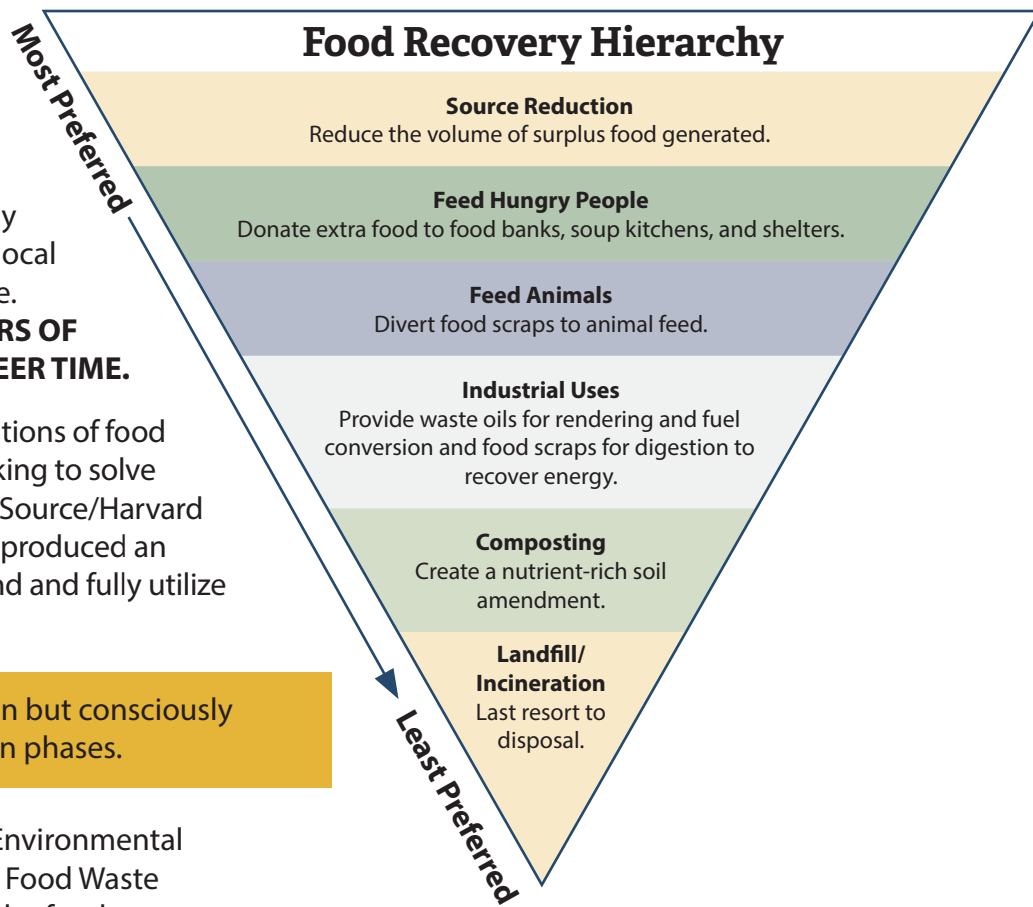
Food Recovery Hierarchy

Most Preferred

Source Reduction
Reduce the volume of surplus food generated.

Feed Hungry People
Donate extra food to food banks, soup kitchens, and shelters.

Feed Animals
Divert food scraps to animal feed.

Industrial Uses
Provide waste oils for rendering and fuel conversion and food scraps for digestion to recover energy.

Composting
Create a nutrient-rich soil amendment.

Landfill/ Incineration
Last resort to disposal.

Least Preferred

y
ocal
e.
RS OF
EER TIME.

tions of food
king to solve
Source/Harvard
produced an
nd and fully utilize

n but consciously
n phases.

Environmental
Food Waste